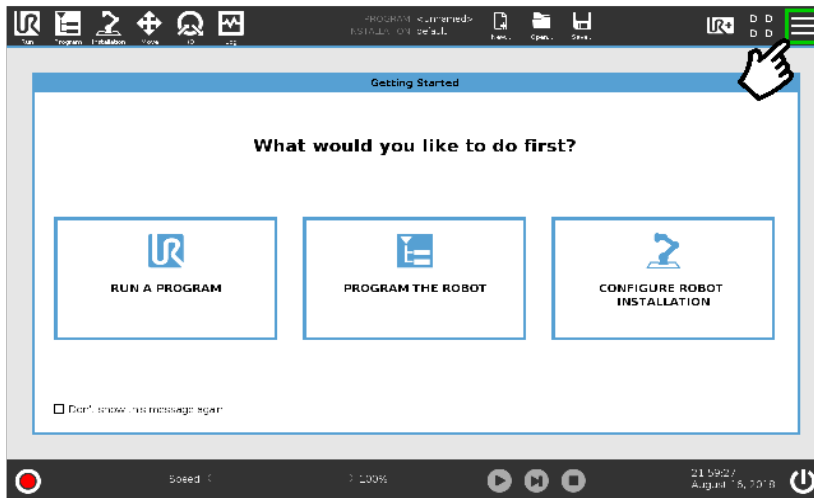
Run Program Installation Move I/O Log

PROGRAM <unnamed>
INSTALLATION default

New... Open... Save...

D D
D D

Getting Started

What would you like to do first?

RUN A PROGRAM

PROGRAM THE ROBOT

CONFIGURE ROBOT INSTALLATION

Don't show this message again

Speed

100%

21:59:27
August 16, 2018